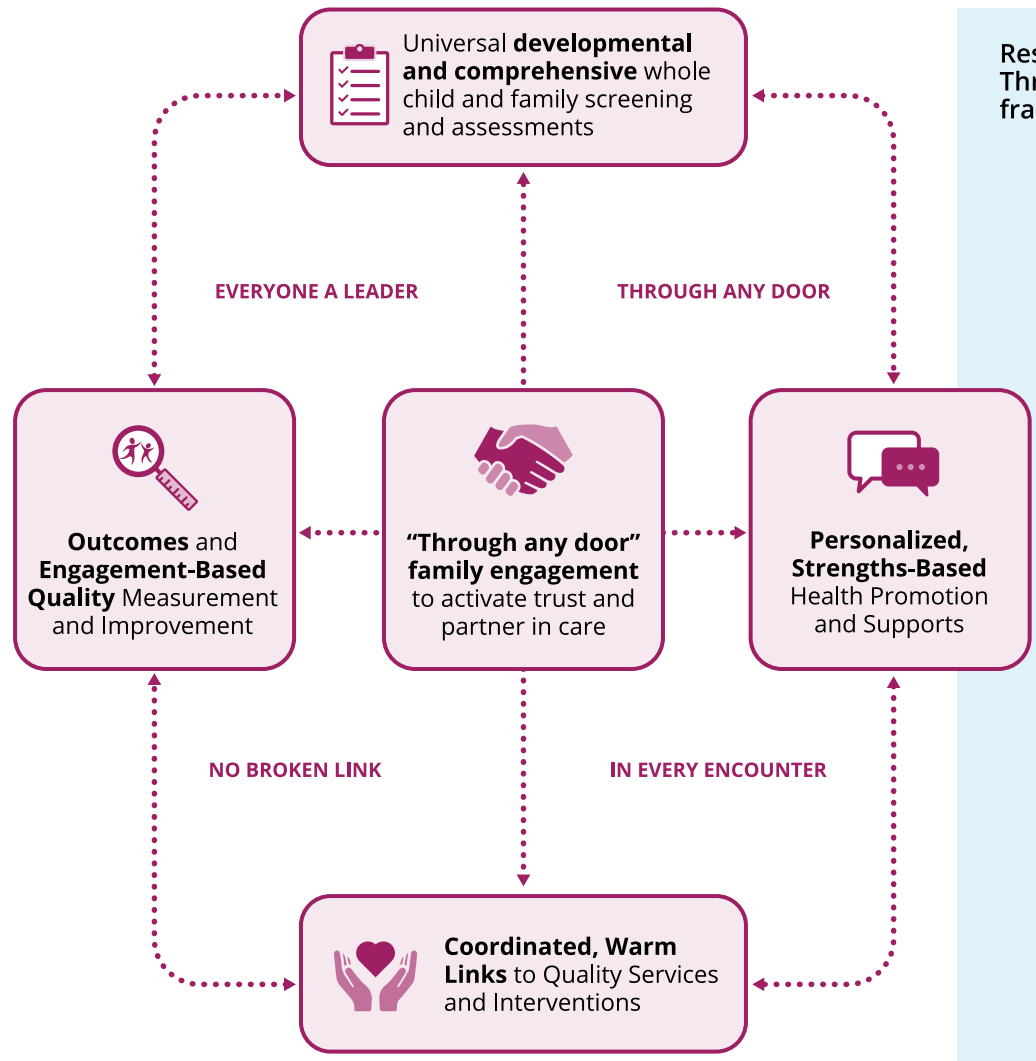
Universal **developmental and comprehensive** whole child and family screening and assessments

Res
Thr
fra

EVERYONE A LEADER

THROUGH ANY DOOR

**Outcomes** and **Engagement-Based Quality** Measurement and Improvement

**"Through any door" family engagement** to activate trust and partner in care

**Personalized, Strengths-Based** Health Promotion and Supports

NO BROKEN LINK

IN EVERY ENCOUNTER

**Coordinated, Warm Links** to Quality Services and Interventions